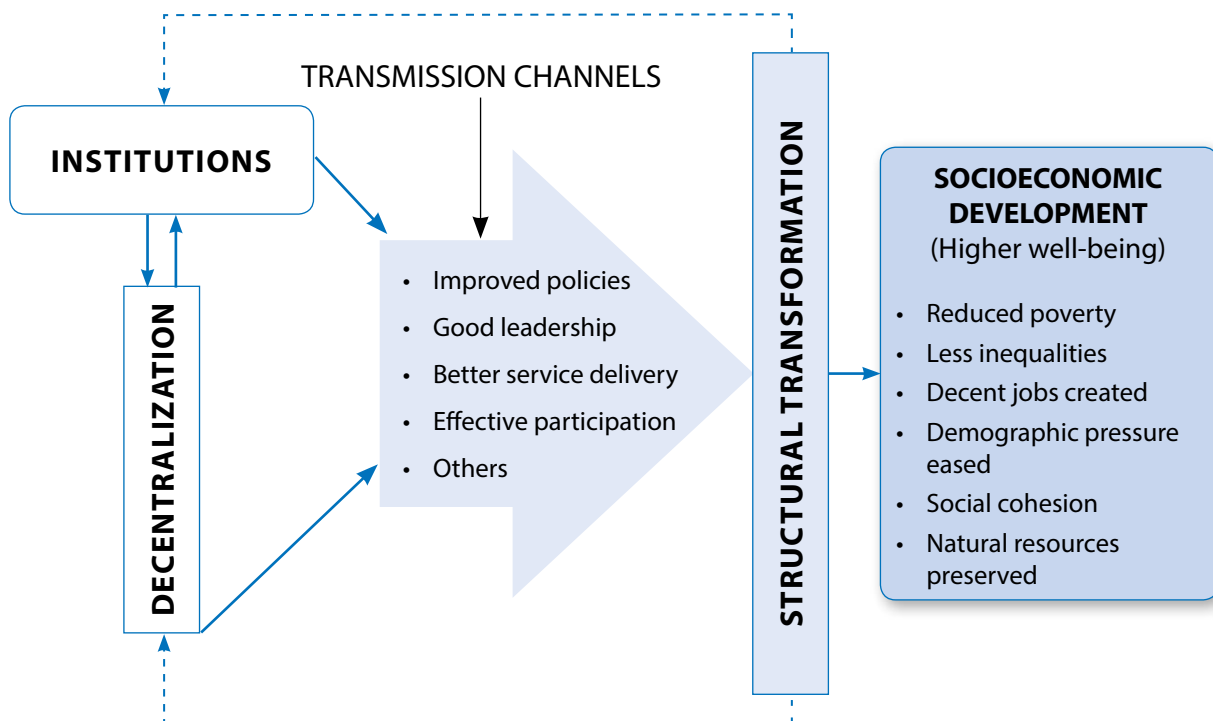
TRANSMISSION CHANNELS

INSTITUTIONS

DECENTRALIZATION

- Improved policies
- Good leadership
- Better service delivery
- Effective participation
- Others

STRUCTURAL TRANSFORMATION

SOCIOECONOMIC DEVELOPMENT
(Higher well-being)

- Reduced poverty
- Less inequalities
- Decent jobs created
- Demographic pressure eased
- Social cohesion
- Natural resources preserved